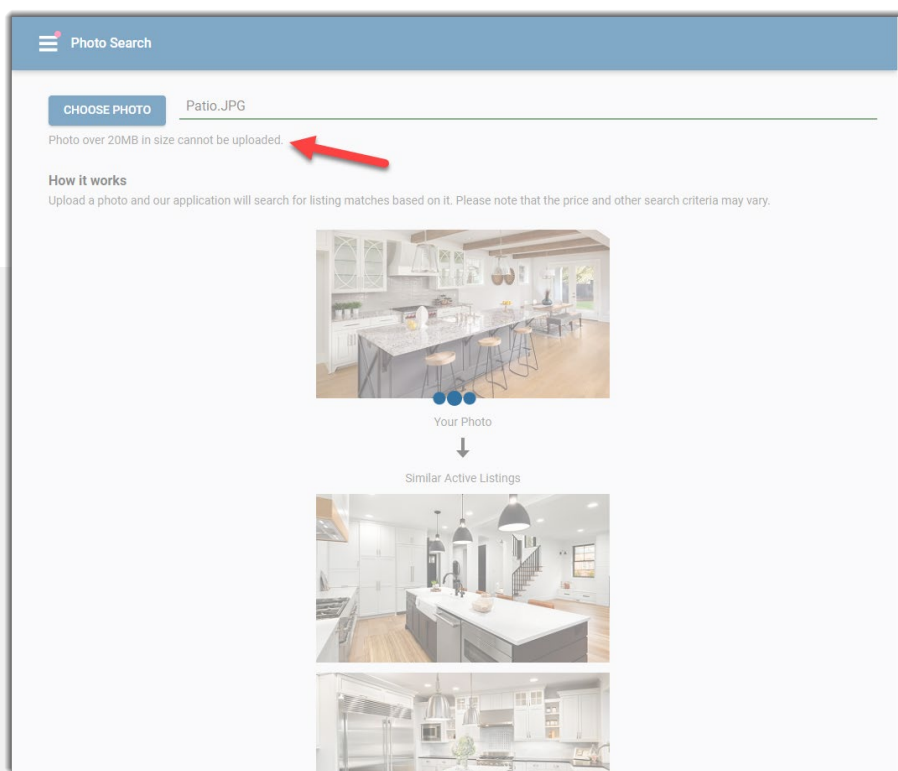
Photo Search

CHOOSE PHOTO

Patio.JPG

Photo over 20MB in size cannot be uploaded.

How it works

Upload a photo and our application will search for listing matches based on it. Please note that the price and other search criteria may vary.

Your Photo

Similar Active Listings